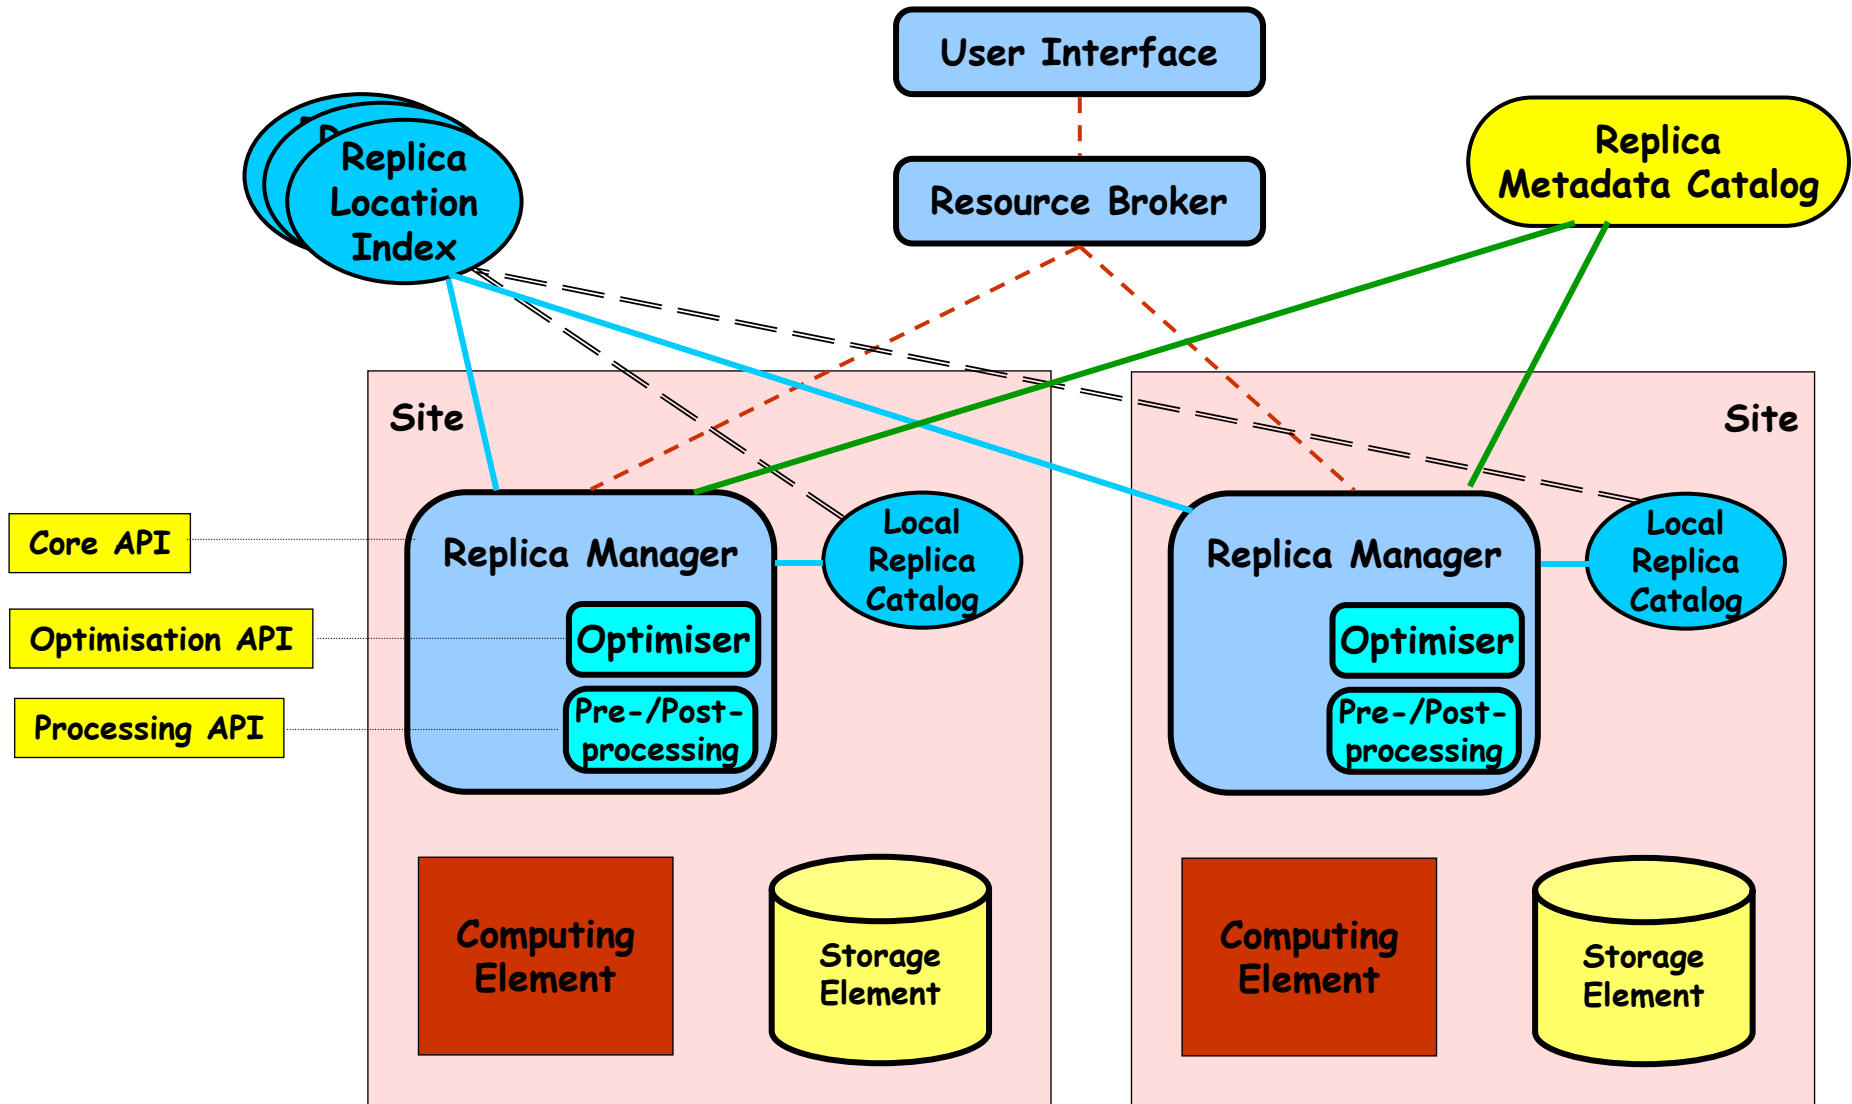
User Interface

Resource Broker

Replica Location Index

Replica Metadata Catalog

Site

Site

Core API

Optimisation API

Processing API

Replica Manager

Optimiser

Pre-/Post-processing

Local Replica Catalog

Replica Manager

Optimiser

Pre-/Post-processing

Local Replica Catalog

Computing Element

Storage Element

Computing Element

Storage Element